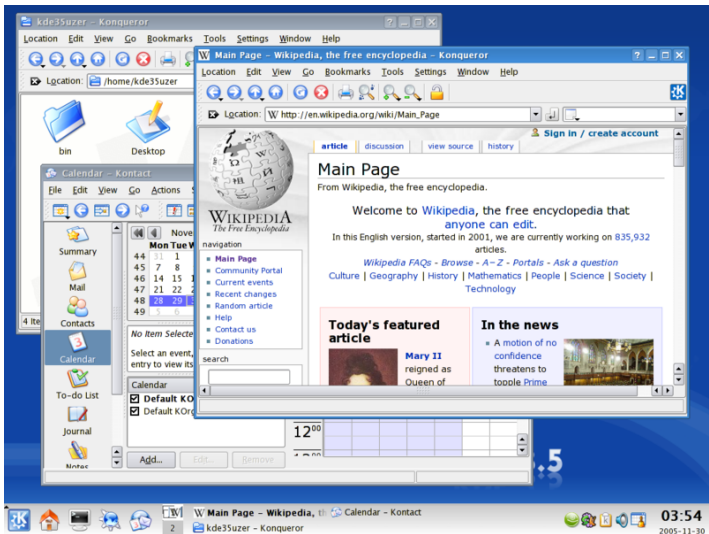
kde35uzer – Konqueror

Location Edit View Go Bookmarks Tools Settings Window Help

Location: /home/kde35uzer

bin

Desktop

4 Ite

Calendar – Kontact

File Edit View Go Actions S

Summary

Mail

Contacts

Calendar

To-do List

Journal

Notes

Nove

Mon Tue W

| | Mon | Tue |
|---|---|---|
| 44 | 31 | 1 |
| 45 | 7 | 8 |
| 46 | 14 | 15 |
| 47 | 21 | 22 |
| 48 | 28 | 29 |
| 49 | 5 | 6 |

No Item Selecte

Select an event, entry to view its

Calendar

Default KO

Default KOrg

Add... Edit... Remove

$12^{00}$

.5

Main Page – Wikipedia, the free encyclopedia – Konqueror

Location Edit View Go Bookmarks Tools Settings Window Help

Location: http://en.wikipedia.org/wiki/Main_Page

Sign in / create account

article discussion view source history

WIKIPEDIA
The Free Encyclopedia

navigation

Main Page
Community Portal
Current events
Recent changes
Random article
Help
Contact us
Donations

search

Main Page

From Wikipedia, the free encyclopedia.

Welcome to Wikipedia, the free encyclopedia that anyone can edit.

In this English version, started in 2001, we are currently working on 835,932 articles.

Wikipedia FAQs - Browse - A–Z - Portals - Ask a question

Culture | Geography | History | Mathematics | People | Science | Society | Technology

Today's featured article

Mary II reigned as Queen of

In the news

A motion of no confidence threatens to topple Prime

2

Main Page – Wikipedia, th

Calendar – Kontact

kde35uzer – Konqueror

03:54
2005-11-30